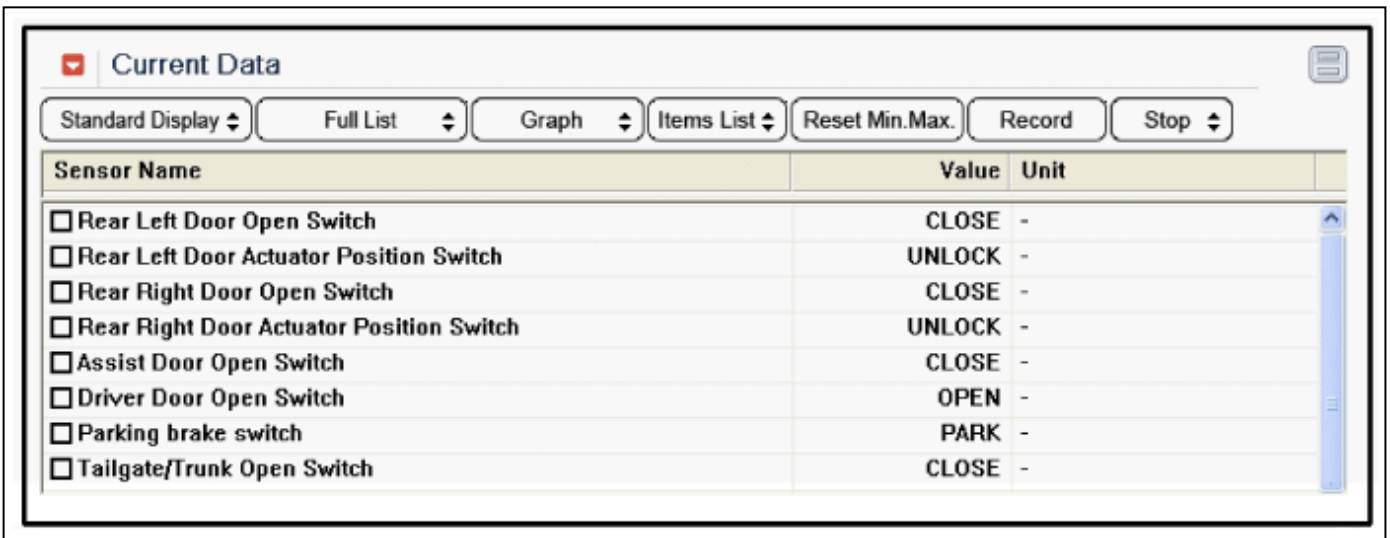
Current Data

Standard Display | Full List | Graph | Items List | Reset Min.Max. | Record | Stop

| Sensor Name | Value | Unit |
|---|---|---|
| Rear Left Door Open Switch | CLOSE | - |
| Rear Left Door Actuator Position Switch | UNLOCK | - |
| Rear Right Door Open Switch | CLOSE | - |
| Rear Right Door Actuator Position Switch | UNLOCK | - |
| Assist Door Open Switch | CLOSE | - |
| Driver Door Open Switch | OPEN | - |
| Parking brake switch | PARK | - |
| Tailgate/Trunk Open Switch | CLOSE | - |